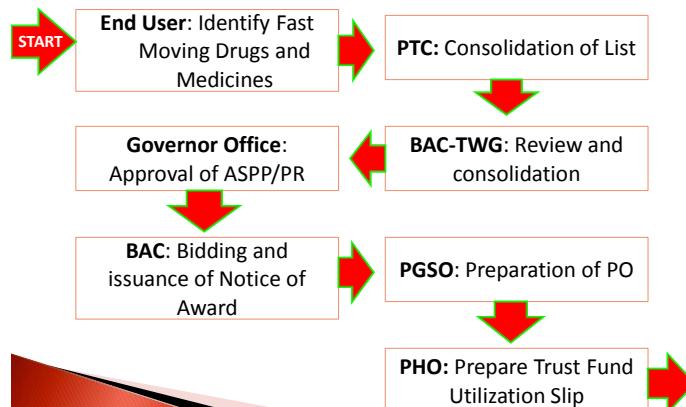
START

End User: Identify Fast Moving Drugs and Medicines

PTC: Consolidation of List

BAC-TWG: Review and consolidation

Governor Office: Approval of ASPP/PR

BAC: Bidding and issuance of Notice of Award

PGSO: Preparation of PO

PHO: Prepare Trust Fund Utilization Slip